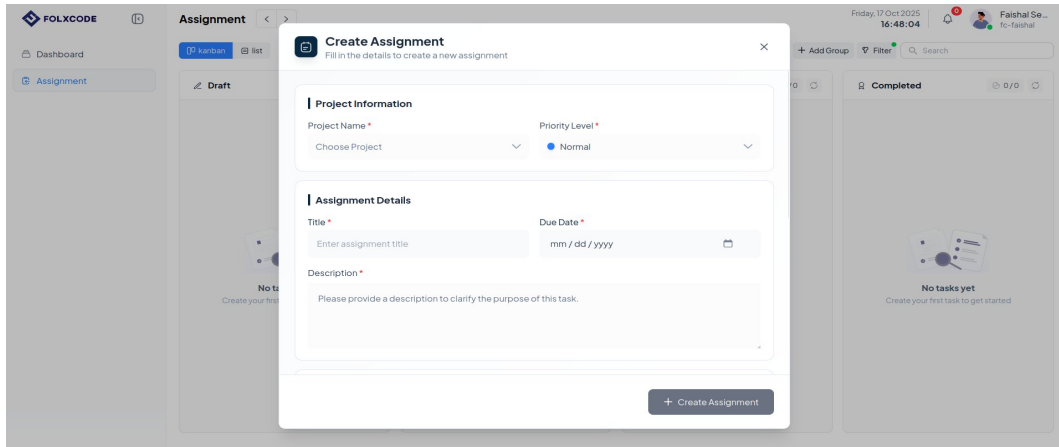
FOLXCODE

Dashboard

Assignment

Assignment

kanban list

Draft

No ta
Create your first

Friday, 17 Oct 2025
16:48:04

0

Faishal Se...
fc-faishal

+ Add Group Filter Search

0

Completed

0/0

No tasks yet
Create your first task to get started

Create Assignment
Fill in the details to create a new assignment

Project Information

Project Name *

Choose Project

Priority Level *

Normal

Assignment Details

Title *

Enter assignment title

Due Date *

mm / dd / yyyy

Description *

Please provide a description to clarify the purpose of this task.

+ Create Assignment